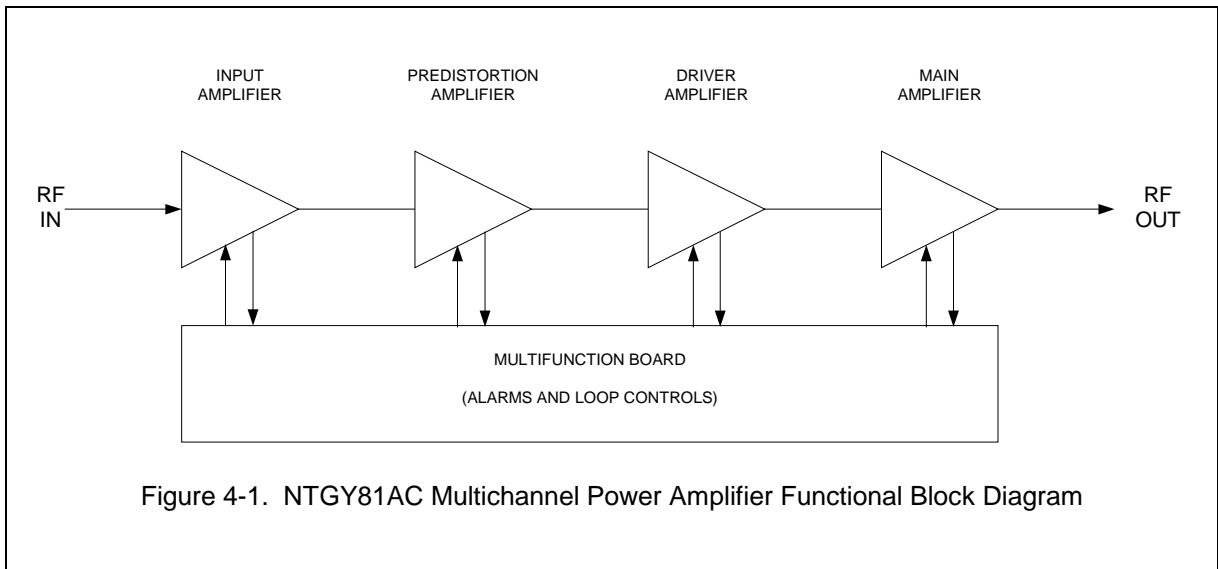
INPUT AMPLIFIER

PREDISTORTION AMPLIFIER

DRIVER AMPLIFIER

MAIN AMPLIFIER

RF IN

RF OUT

MULTIFUNCTION BOARD

(ALARMS AND LOOP CONTROLS)

Figure 4-1. NTGY81AC Multichannel Power Amplifier Functional Block Diagram